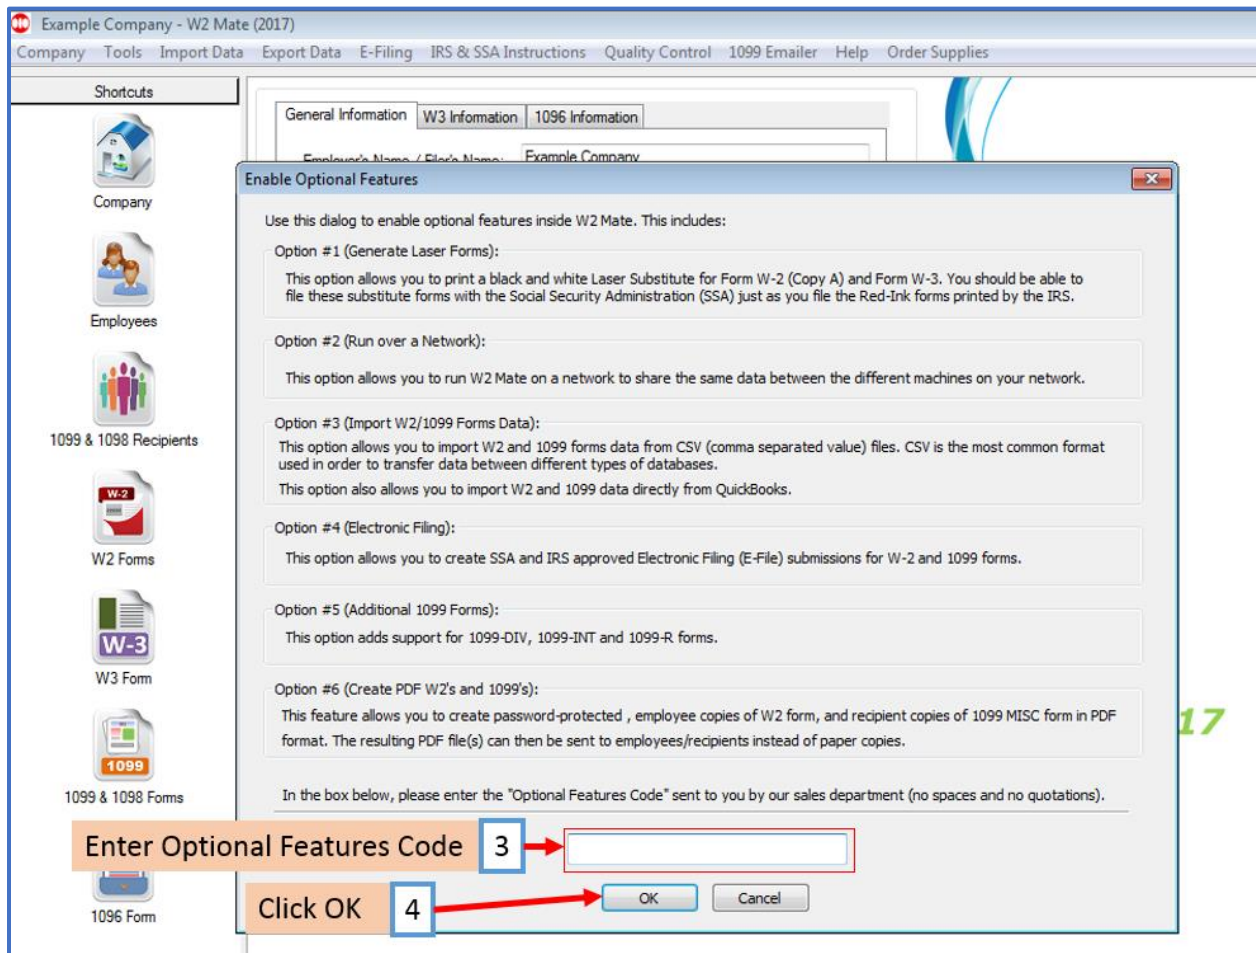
Example Company - W2 Mate (2017)

Company Tools Import Data Export Data E-Filing IRS & SSA Instructions Quality Control 1099 Emailer Help Order Supplies

Shortcuts

Company

Employees

1099 & 1098 Recipients

W-2

W2 Forms

W-3

W3 Form

1099

1099 & 1098 Forms

1096 Form

General Information W3 Information 1096 Information

Employer's Name / Filer's Name: Example Company

Enable Optional Features

Use this dialog to enable optional features inside W2 Mate. This includes:

Option #1 (Generate Laser Forms):

This option allows you to print a black and white Laser Substitute for Form W-2 (Copy A) and Form W-3. You should be able to file these substitute forms with the Social Security Administration (SSA) just as you file the Red-Ink forms printed by the IRS.

Option #2 (Run over a Network):

This option allows you to run W2 Mate on a network to share the same data between the different machines on your network.

Option #3 (Import W2/1099 Forms Data):

This option allows you to import W2 and 1099 forms data from CSV (comma separated value) files. CSV is the most common format used in order to transfer data between different types of databases.

This option also allows you to import W2 and 1099 data directly from QuickBooks.

Option #4 (Electronic Filing):

This option allows you to create SSA and IRS approved Electronic Filing (E-File) submissions for W-2 and 1099 forms.

Option #5 (Additional 1099 Forms):

This option adds support for 1099-DIV, 1099-INT and 1099-R forms.

Option #6 (Create PDF W2's and 1099's):

This feature allows you to create password-protected , employee copies of W2 form, and recipient copies of 1099 MISC form in PDF format. The resulting PDF file(s) can then be sent to employees/recipients instead of paper copies.

17

In the box below, please enter the "Optional Features Code" sent to you by our sales department (no spaces and no quotations).

Enter Optional Features Code 3

Click OK 4

OK Cancel